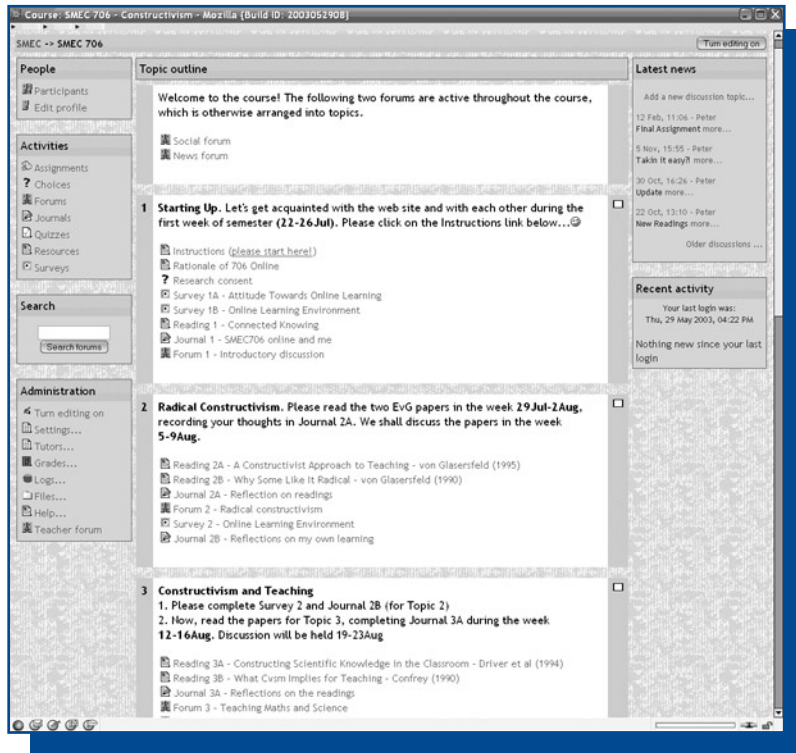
Course: SMEC 706 - Constructivism - Mozilla {Build ID: 2003052908}

SMEC -> SMEC 706

Turn editing on

People
Participants
Edit profile

Activities
Assignments
Choices
Forums
Journals
Quizzes
Resources
Surveys

Search
Search forums

Administration
Turn editing on
Settings...
Tutors...
Grades...
Logs...
Files...
Help...
Teacher forum

Topic outline

Welcome to the course! The following two forums are active throughout the course, which is otherwise arranged into topics.

Social forum
News forum

1 **Starting Up.** Let's get acquainted with the web site and with each other during the first week of semester **(22-26Jul)**. Please click on the Instructions link below...

Instructions (please start here!)
Rationale of 706 Online
Research consent
Survey 1A - Attitude Towards Online Learning
Survey 1B - Online Learning Environment
Reading 1 - Connected Knowing
Journal 1 - SMEC706 online and me
Forum 1 - Introductory discussion

2 **Radical Constructivism.** Please read the two EvG papers in the week **29Jul-2Aug**, recording your thoughts in Journal 2A. We shall discuss the papers in the week **5-9Aug.**

Reading 2A - A Constructivist Approach to Teaching - von Glasersfeld (1995)
Reading 2B - Why Some Like It Radical - von Glasersfeld (1990)
Journal 2A - Reflection on readings
Forum 2 - Radical constructivism
Survey 2 - Online Learning Environment
Journal 2B - Reflections on my own learning

3 **Constructivism and Teaching**
1. Please complete Survey 2 and Journal 2B (for Topic 2)
2. Now, read the papers for Topic 3, completing Journal 3A during the week **12-16Aug.** Discussion will be held 19-23Aug

Reading 3A - Constructing Scientific Knowledge in the Classroom - Driver et al (1994)
Reading 3B - What Cvsm Implies for Teaching - Confrey (1990)
Journal 3A - Reflections on the readings
Forum 3 - Teaching Maths and Science

Latest news
Add a new discussion topic...
12 Feb, 11:06 - Peter
Final Assignment more...
5 Nov, 15:55 - Peter
Takin it easy?! more...
30 Oct, 16:26 - Peter
Update more...
22 Oct, 13:10 - Peter
New Readings more...
Older discussions ...

Recent activity
Your last login was:
Thu, 29 May 2003, 04:22 PM
Nothing new since your last login